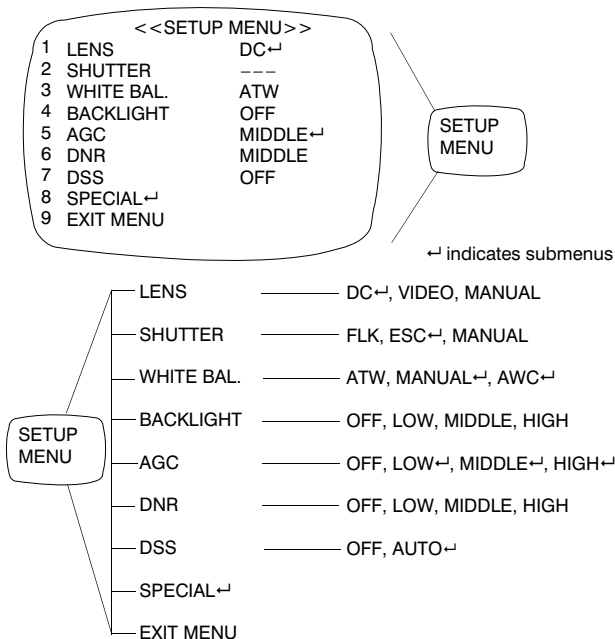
<<SETUP MENU>>

1 LENS DC↵
2 SHUTTER ---
3 WHITE BAL. ATW
4 BACKLIGHT OFF
5 AGC MIDDLE↵
6 DNR MIDDLE
7 DSS OFF
8 SPECIAL↵
9 EXIT MENU

SETUP MENU

↵ indicates submenus

SETUP MENU

LENS — DC↵, VIDEO, MANUAL
SHUTTER — FLK, ESC↵, MANUAL
WHITE BAL. — ATW, MANUAL↵, AWC↵
BACKLIGHT — OFF, LOW, MIDDLE, HIGH
AGC — OFF, LOW↵, MIDDLE↵, HIGH↵
DNR — OFF, LOW, MIDDLE, HIGH
DSS — OFF, AUTO↵
SPECIAL↵
EXIT MENU